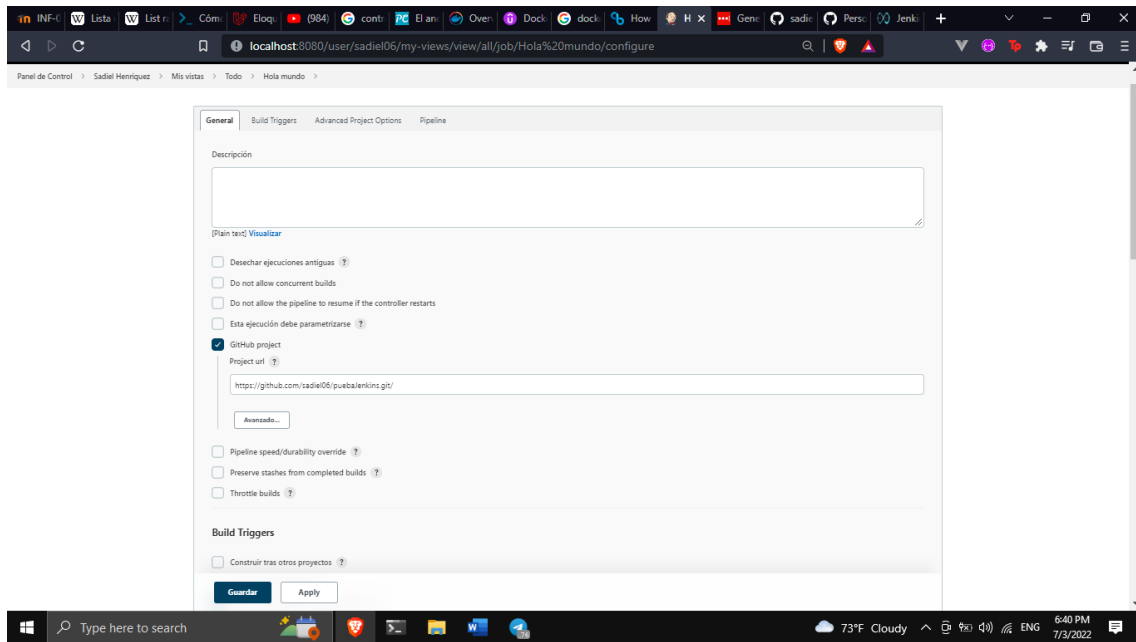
INF-0 Lista List ra Cómo Eloqu (984) conte El anc Oven Dock dock How H × Gene sadie Perso Jenki

localhost:8080/user/sadiel06/my-views/view/all/job/Hola%20mundo/configure

Panel de Control > Sadiel Henriquez > Mis vistas > Todo > Hola mundo >

General Build Triggers Advanced Project Options Pipeline

Descripción

[Plain text] Visualizar

Desechar ejecuciones antiguas ?

Do not allow concurrent builds

Do not allow the pipeline to resume if the controller restarts

Esta ejecución debe parametrizarse ?

GitHub project

Project url ?

https://github.com/sadiel06/puebaJenkins.git/

Avanzado...

Pipeline speed/durability override ?

Preserve stashes from completed builds ?

Throttle builds ?

Build Triggers

Construir tras otros proyectos ?

Guardar Apply

Type here to search

73°F Cloudy ENG 6:40 PM 7/3/2022